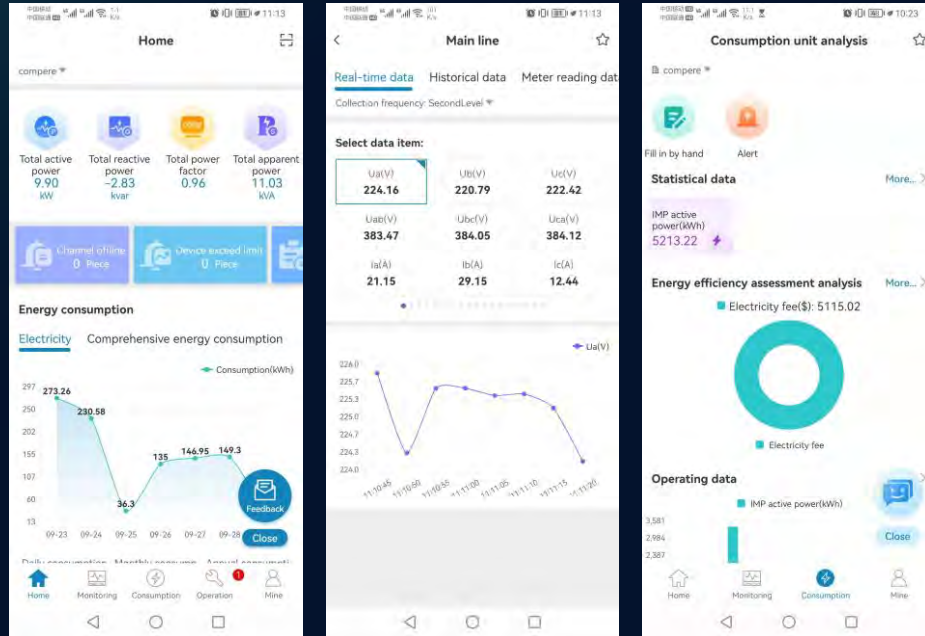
11:13

Home

compere

Total active power
9.90
kW

Total reactive power
-2.83
kvar

Total power factor
0.96

Total apparent power
11.03
kVA

Channel offline
0 Piece

Device exceed limit
0 Piece

Energy consumption

Electricity Comprehensive energy consumption

Consumption(kWh)

297
250
202
155
107
60
13

273.26
230.58
36.3
135
146.95
149.3

09-23 09-24 09-25 09-26 09-27 09-28

Feedback

Close

Daily consumption Monthly consump Annual consumpti

Home Monitoring Consumption Operation Mine

11:13

Main line

Real-time data Historical data Meter reading dat

Collection frequency: SecondLevel

Select data item:

| Ua(V) | Ub(V) | Uc(V) |
|---|---|---|
| 224.16 | 220.79 | 222.42 |
| Uab(V) | Ubc(V) | Uca(V) |
| 383.47 | 384.05 | 384.12 |
| Ia(A) | Ib(A) | Ic(A) |
| 21.15 | 29.15 | 12.44 |

Ua(V)

226.0
225.7
225.3
225.0
224.7
224.3
224.0

11:10:45 11:10:50 11:10:55 11:11:00 11:11:05 11:11:10 11:11:15 11:11:20

10:23

Consumption unit analysis

compere

Fill in by hand Alert

Statistical data More...

IMP active power(kWh)
5213.22

Energy efficiency assessment analysis More...

Electricity fee($): 5115.02

Electricity fee

Operating data

IMP active power(kWh)

3,581
2,984
2,387

Close

Home Monitoring Consumption Mine